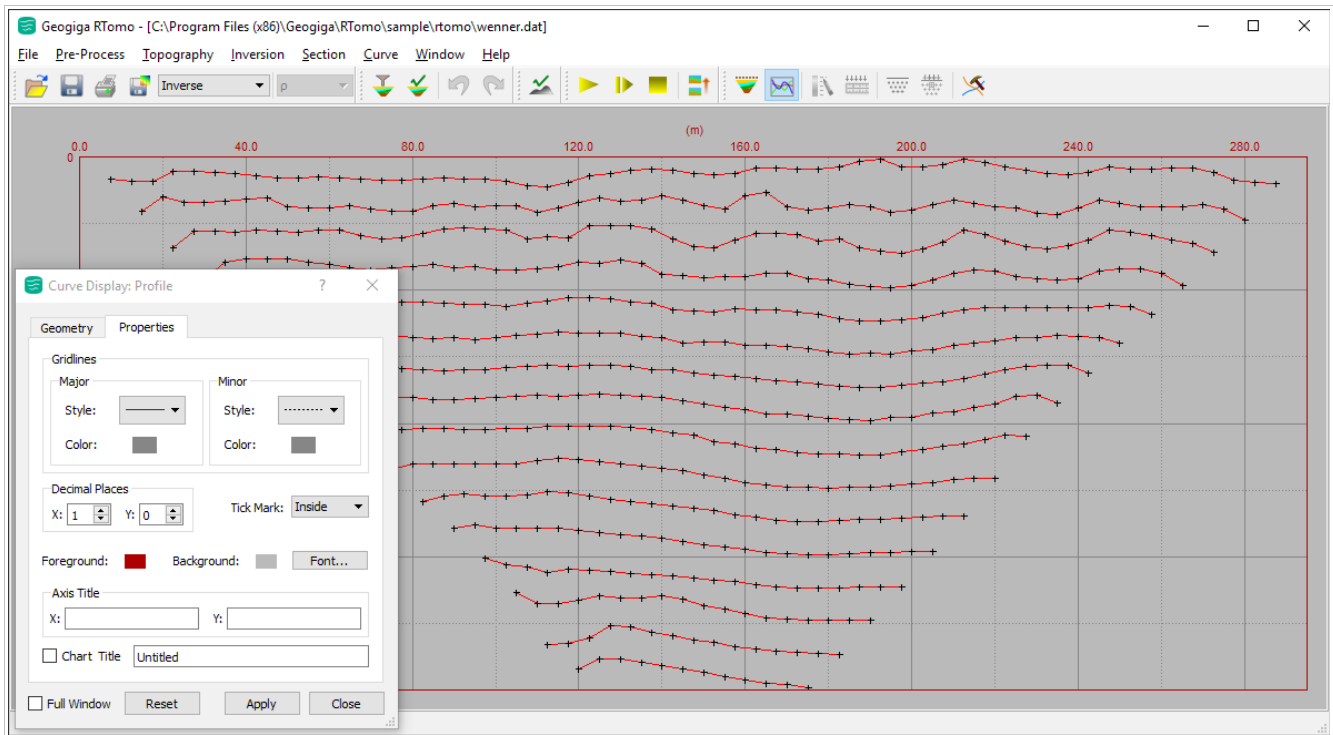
Geogiga RTomo - [C:\Program Files (x86)\Geogiga\RTomo\sample\rtomo\wenner.dat]

File Pre-Process Topography Inversion Section Curve Window Help

Inverse ρ

(m)

0.0 40.0 80.0 120.0 160.0 200.0 240.0 280.0

0

Curve Display: Profile ? ×

Geometry Properties

Gridlines

Major

Style:

Color:

Minor

Style:

Color:

Decimal Places

X: 1 Y: 0

Tick Mark: Inside

Foreground: Background: Font...

Axis Title

X: Y:

Chart Title Untitled

Full Window Reset Apply Close